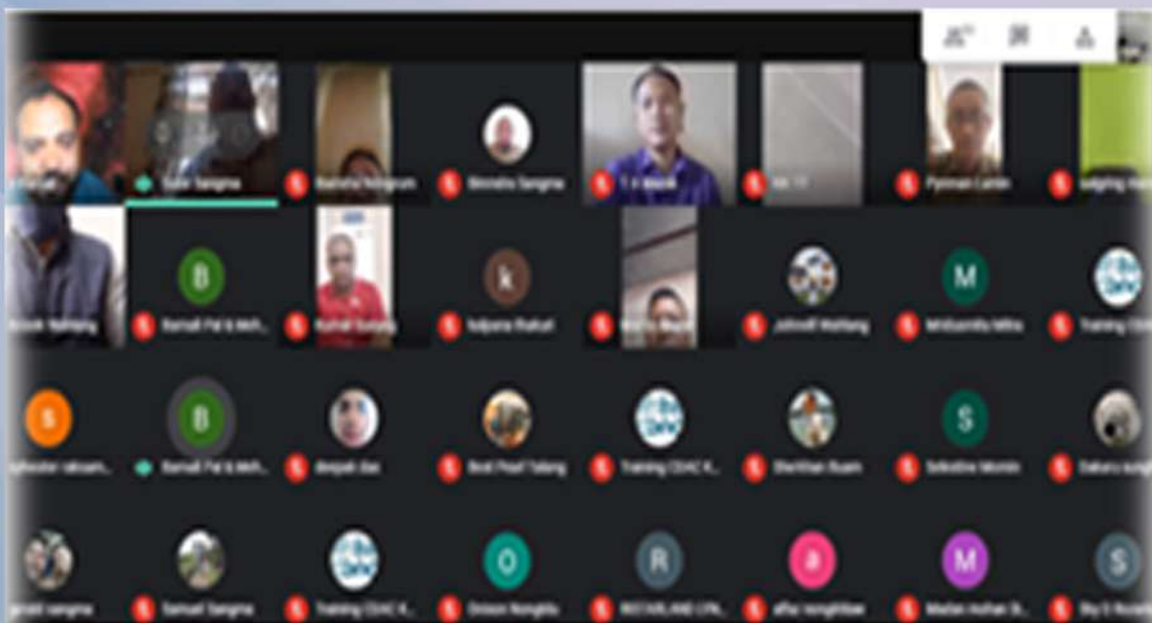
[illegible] Saler Sangma
Balsrina Marngrum
Wenndra Sangma
T. K. Marak
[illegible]
Pynman Lamin
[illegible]

B
M
k

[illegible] Nalmang
Ramali Pal & Anh...
Kumar Sangma
Kalpana Rabat
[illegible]
Johnell Wahlang
Mrittunmita Mitra
Training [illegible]

S
B
S

Sylvester rakseng...
Ramali Pal & Anh...
deepak das
Best Pearl Talang
Training CEAC K...
Sherikan Buam
Selestine Momin
Dakaru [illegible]

O
R
a
M
S

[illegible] sangma
Samuel Sangma
Training CEAC K...
Onison Nongkhl...
RISTAIRLAND CEN...
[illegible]
Madan mohan D...
Sky S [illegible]